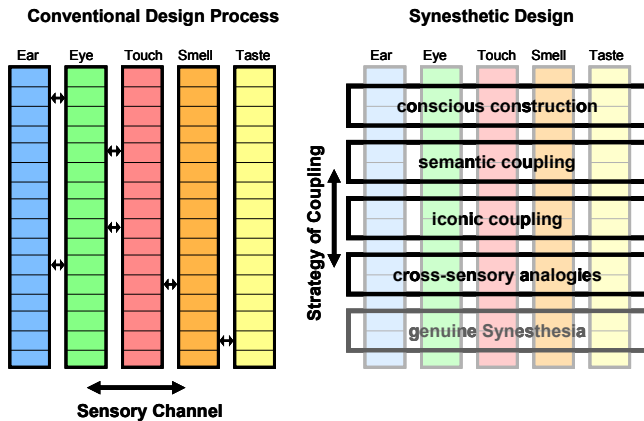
Conventional Design Process

Ear
Eye
Touch
Smell
Taste

Sensory Channel

Synesthetic Design

Ear
Eye
Touch
Smell
Taste

Strategy of Coupling

conscious construction
semantic coupling
iconic coupling
cross-sensory analogies
genuine Synesthesia